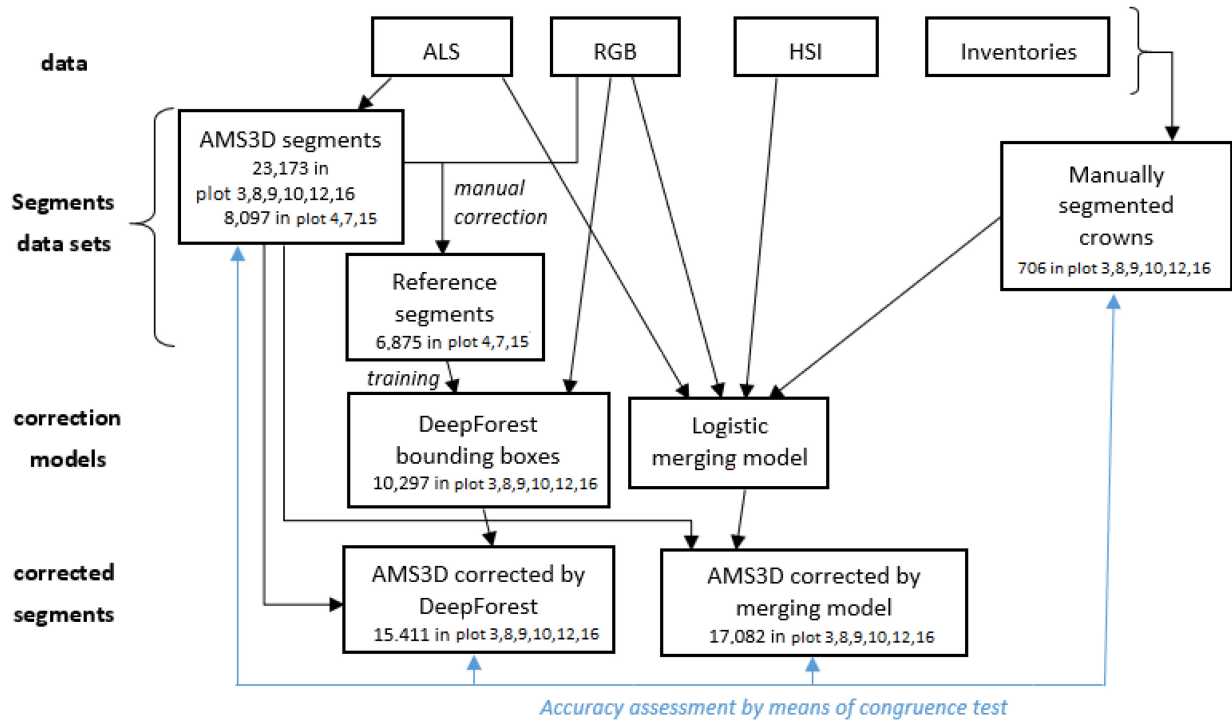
data

ALS

RGB

HSI

Inventories

Segments data sets

AMS3D segments
23,173 in plot 3,8,9,10,12,16
8,097 in plot 4,7,15

manual correction

Manually segmented crowns
706 in plot 3,8,9,10,12,16

Reference segments
6,875 in plot 4,7,15

training

correction models

DeepForest bounding boxes
10,297 in plot 3,8,9,10,12,16

Logistic merging model

corrected segments

AMS3D corrected by DeepForest
15.411 in plot 3,8,9,10,12,16

AMS3D corrected by merging model
17,082 in plot 3,8,9,10,12,16

Accuracy assessment by means of congruence test